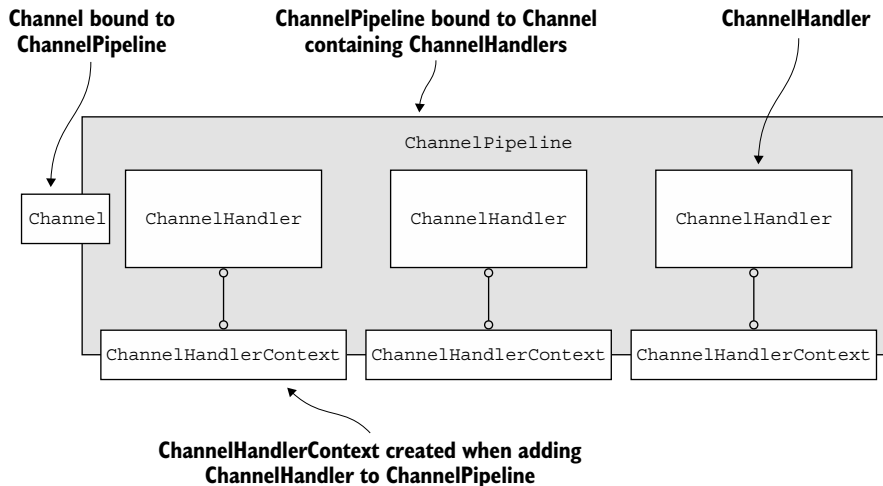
Channel bound to ChannelPipeline

ChannelPipeline bound to Channel containing ChannelHandlers

ChannelHandler

ChannelPipeline

Channel

ChannelHandler

ChannelHandler

ChannelHandler

ChannelHandlerContext

ChannelHandlerContext

ChannelHandlerContext

ChannelHandlerContext created when adding ChannelHandler to ChannelPipeline